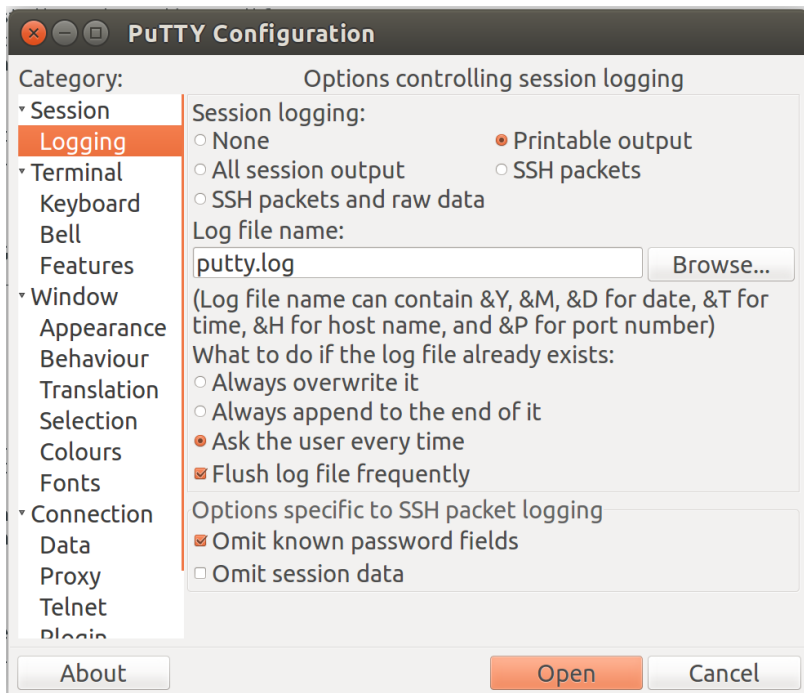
PuTTY Configuration

Category:
Session
Logging
Terminal
Keyboard
Bell
Features
Window
Appearance
Behaviour
Translation
Selection
Colours
Fonts
Connection
Data
Proxy
Telnet
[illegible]

Options controlling session logging

Session logging:
None
Printable output
All session output
SSH packets
SSH packets and raw data

Log file name:
putty.log
Browse...

(Log file name can contain &Y, &M, &D for date, &T for time, &H for host name, and &P for port number)

What to do if the log file already exists:
Always overwrite it
Always append to the end of it
Ask the user every time
Flush log file frequently

Options specific to SSH packet logging
Omit known password fields
Omit session data

About
Open
Cancel